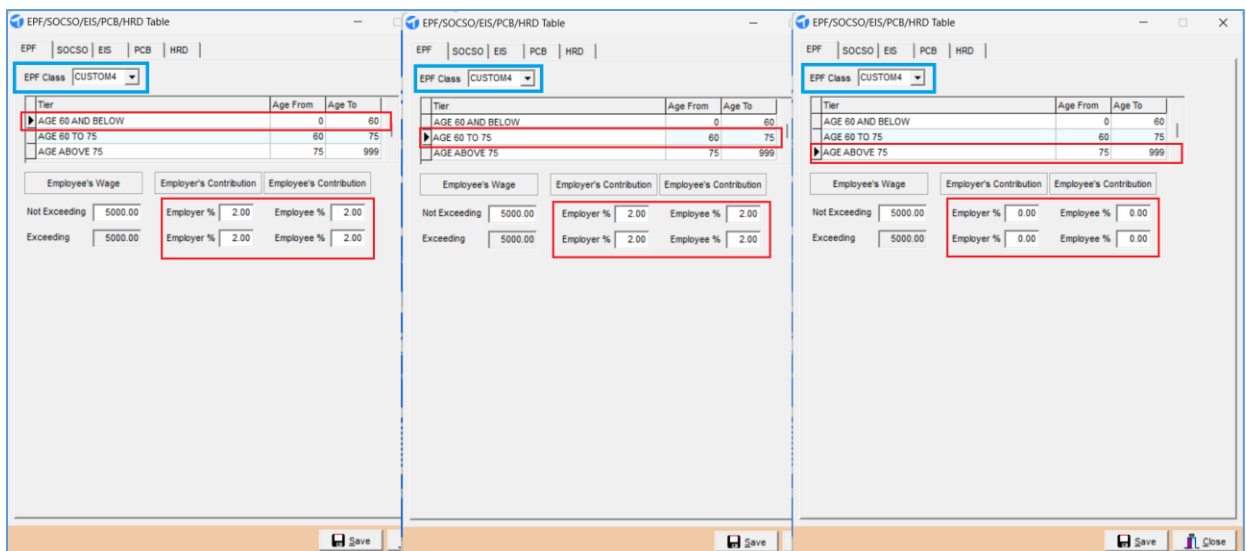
EPF/SOCSO/EIS/PCB/HRD Table

EPF | SOCSO | EIS | PCB | HRD

EPF Class CUSTOM4

| Tier | Age From | Age To |
|---|---|---|
| AGE 60 AND BELOW | 0 | 60 |
| AGE 60 TO 75 | 60 | 75 |
| AGE ABOVE 75 | 75 | 999 |

Employee's Wage | Employer's Contribution | Employee's Contribution

Not Exceeding 5000.00 Employer % 2.00 Employee % 2.00
Exceeding 5000.00 Employer % 2.00 Employee % 2.00

Save

EPF/SOCSO/EIS/PCB/HRD Table

EPF | SOCSO | EIS | PCB | HRD

EPF Class CUSTOM4

| Tier | Age From | Age To |
|---|---|---|
| AGE 60 AND BELOW | 0 | 60 |
| AGE 60 TO 75 | 60 | 75 |
| AGE ABOVE 75 | 75 | 999 |

Employee's Wage | Employer's Contribution | Employee's Contribution

Not Exceeding 5000.00 Employer % 2.00 Employee % 2.00
Exceeding 5000.00 Employer % 2.00 Employee % 2.00

Save

EPF/SOCSO/EIS/PCB/HRD Table

EPF | SOCSO | EIS | PCB | HRD

EPF Class CUSTOM4

| Tier | Age From | Age To |
|---|---|---|
| AGE 60 AND BELOW | 0 | 60 |
| AGE 60 TO 75 | 60 | 75 |
| AGE ABOVE 75 | 75 | 999 |

Employee's Wage | Employer's Contribution | Employee's Contribution

Not Exceeding 5000.00 Employer % 0.00 Employee % 0.00
Exceeding 5000.00 Employer % 0.00 Employee % 0.00

Save Close